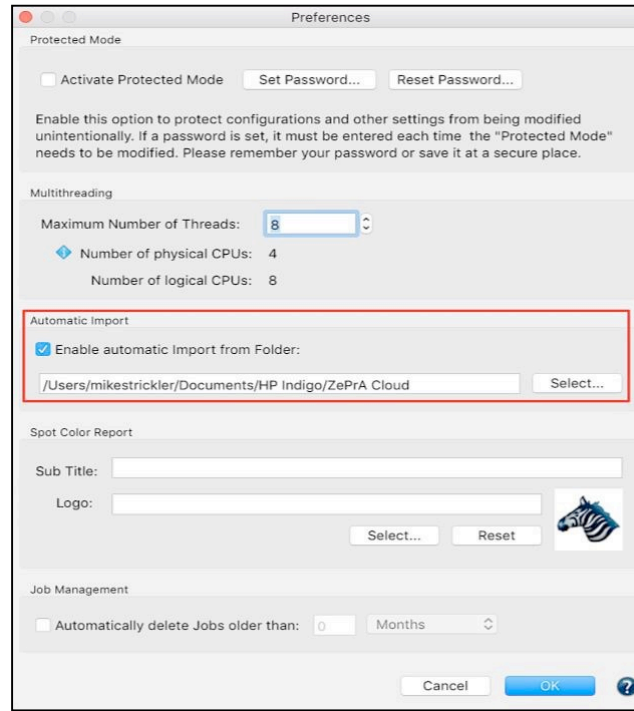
Preferences

Protected Mode

Activate Protected Mode Set Password... Reset Password...

Enable this option to protect configurations and other settings from being modified unintentionally. If a password is set, it must be entered each time the "Protected Mode" needs to be modified. Please remember your password or save it at a secure place.

Multithreading

Maximum Number of Threads: 8

Number of physical CPUs: 4

Number of logical CPUs: 8

Automatic Import

Enable automatic Import from Folder:

/Users/mikestrickler/Documents/HP Indigo/ZePrA Cloud Select...

Spot Color Report

Sub Title:

Logo:

Select... Reset

Job Management

Automatically delete Jobs older than: 0 Months

Cancel OK ?